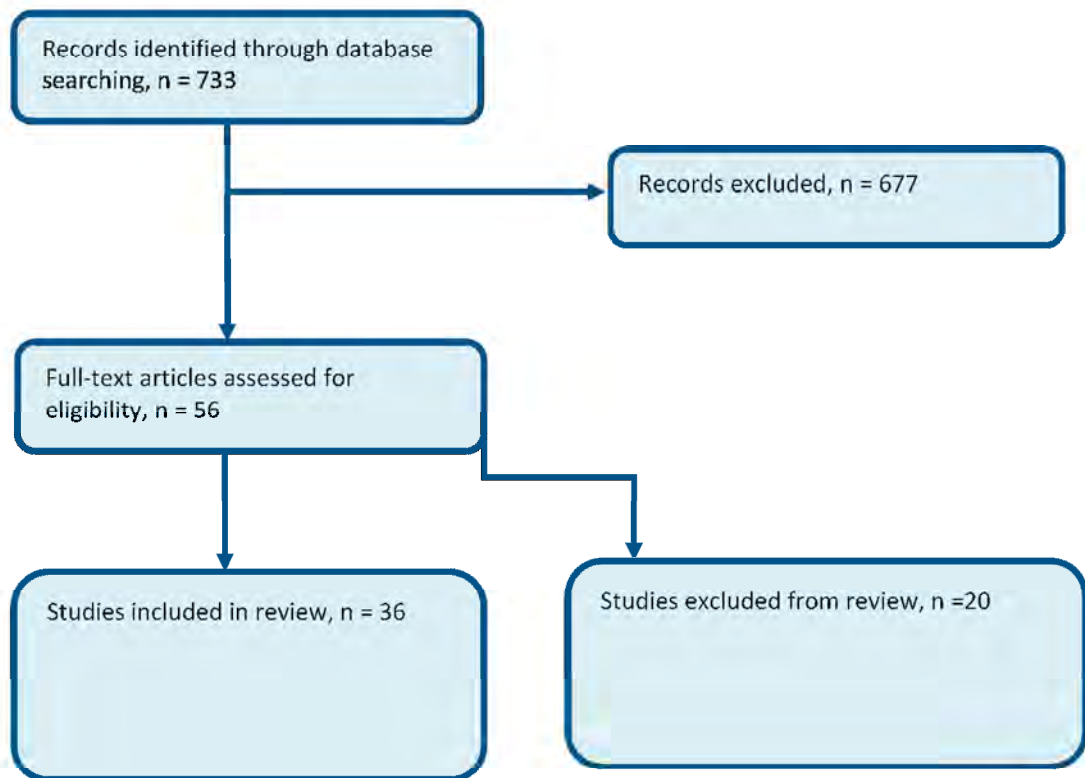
Records identified through database searching, n = 733

Records excluded, n = 677

Full-text articles assessed for eligibility, n = 56

Studies included in review, n = 36

Studies excluded from review, n =20